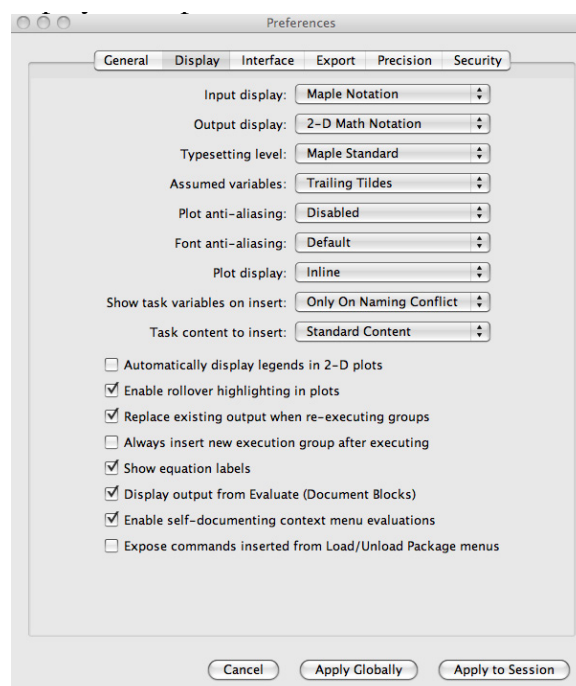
Preferences

General | Display | Interface | Export | Precision | Security

Input display: Maple Notation
Output display: 2-D Math Notation
Typesetting level: Maple Standard
Assumed variables: Trailing Tildes
Plot anti-aliasing: Disabled
Font anti-aliasing: Default
Plot display: Inline
Show task variables on insert: Only On Naming Conflict
Task content to insert: Standard Content

☐ Automatically display legends in 2-D plots
☑ Enable rollover highlighting in plots
☑ Replace existing output when re-executing groups
☐ Always insert new execution group after executing
☑ Show equation labels
☑ Display output from Evaluate (Document Blocks)
☑ Enable self-documenting context menu evaluations
☐ Expose commands inserted from Load/Unload Package menus

Cancel | Apply Globally | Apply to Session